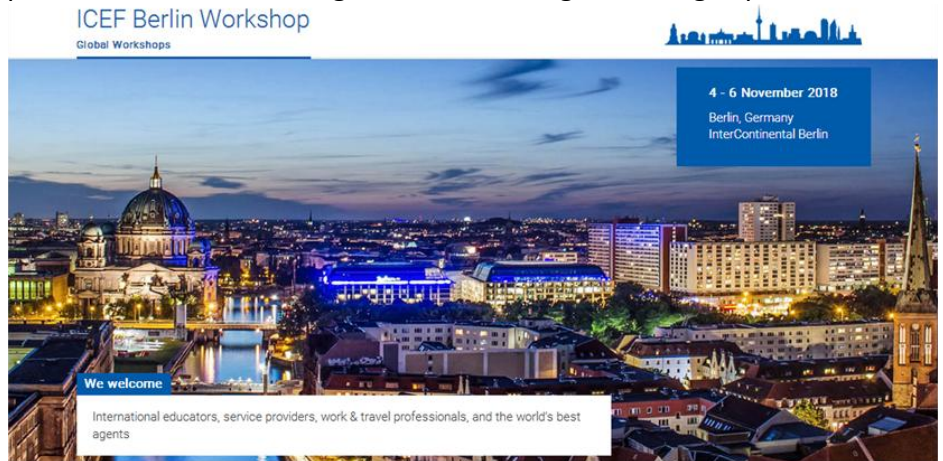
ICEF Berlin Workshop
Global Workshops

4 - 6 November 2018
Berlin, Germany
InterContinental Berlin

We welcome
International educators, service providers, work & travel professionals, and the world's best agents